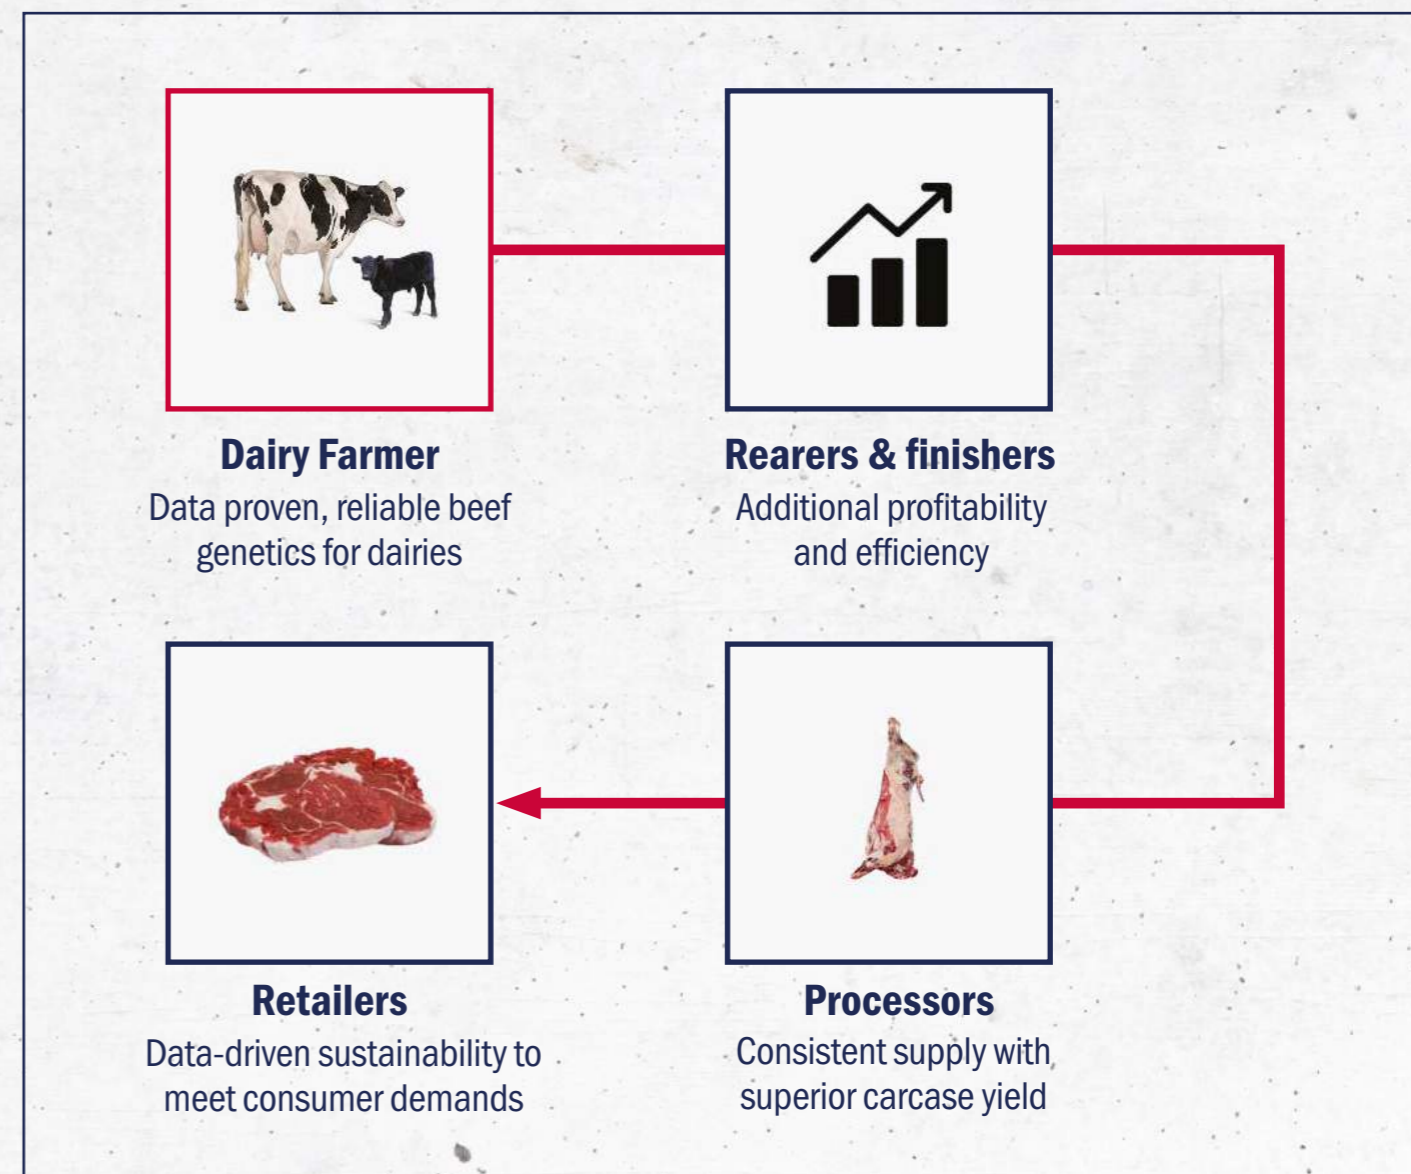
Dairy Farmer
Data proven, reliable beef genetics for dairies

Rearers & finishers
Additional profitability and efficiency

Retailers
Data-driven sustainability to meet consumer demands

Processors
Consistent supply with superior carcase yield